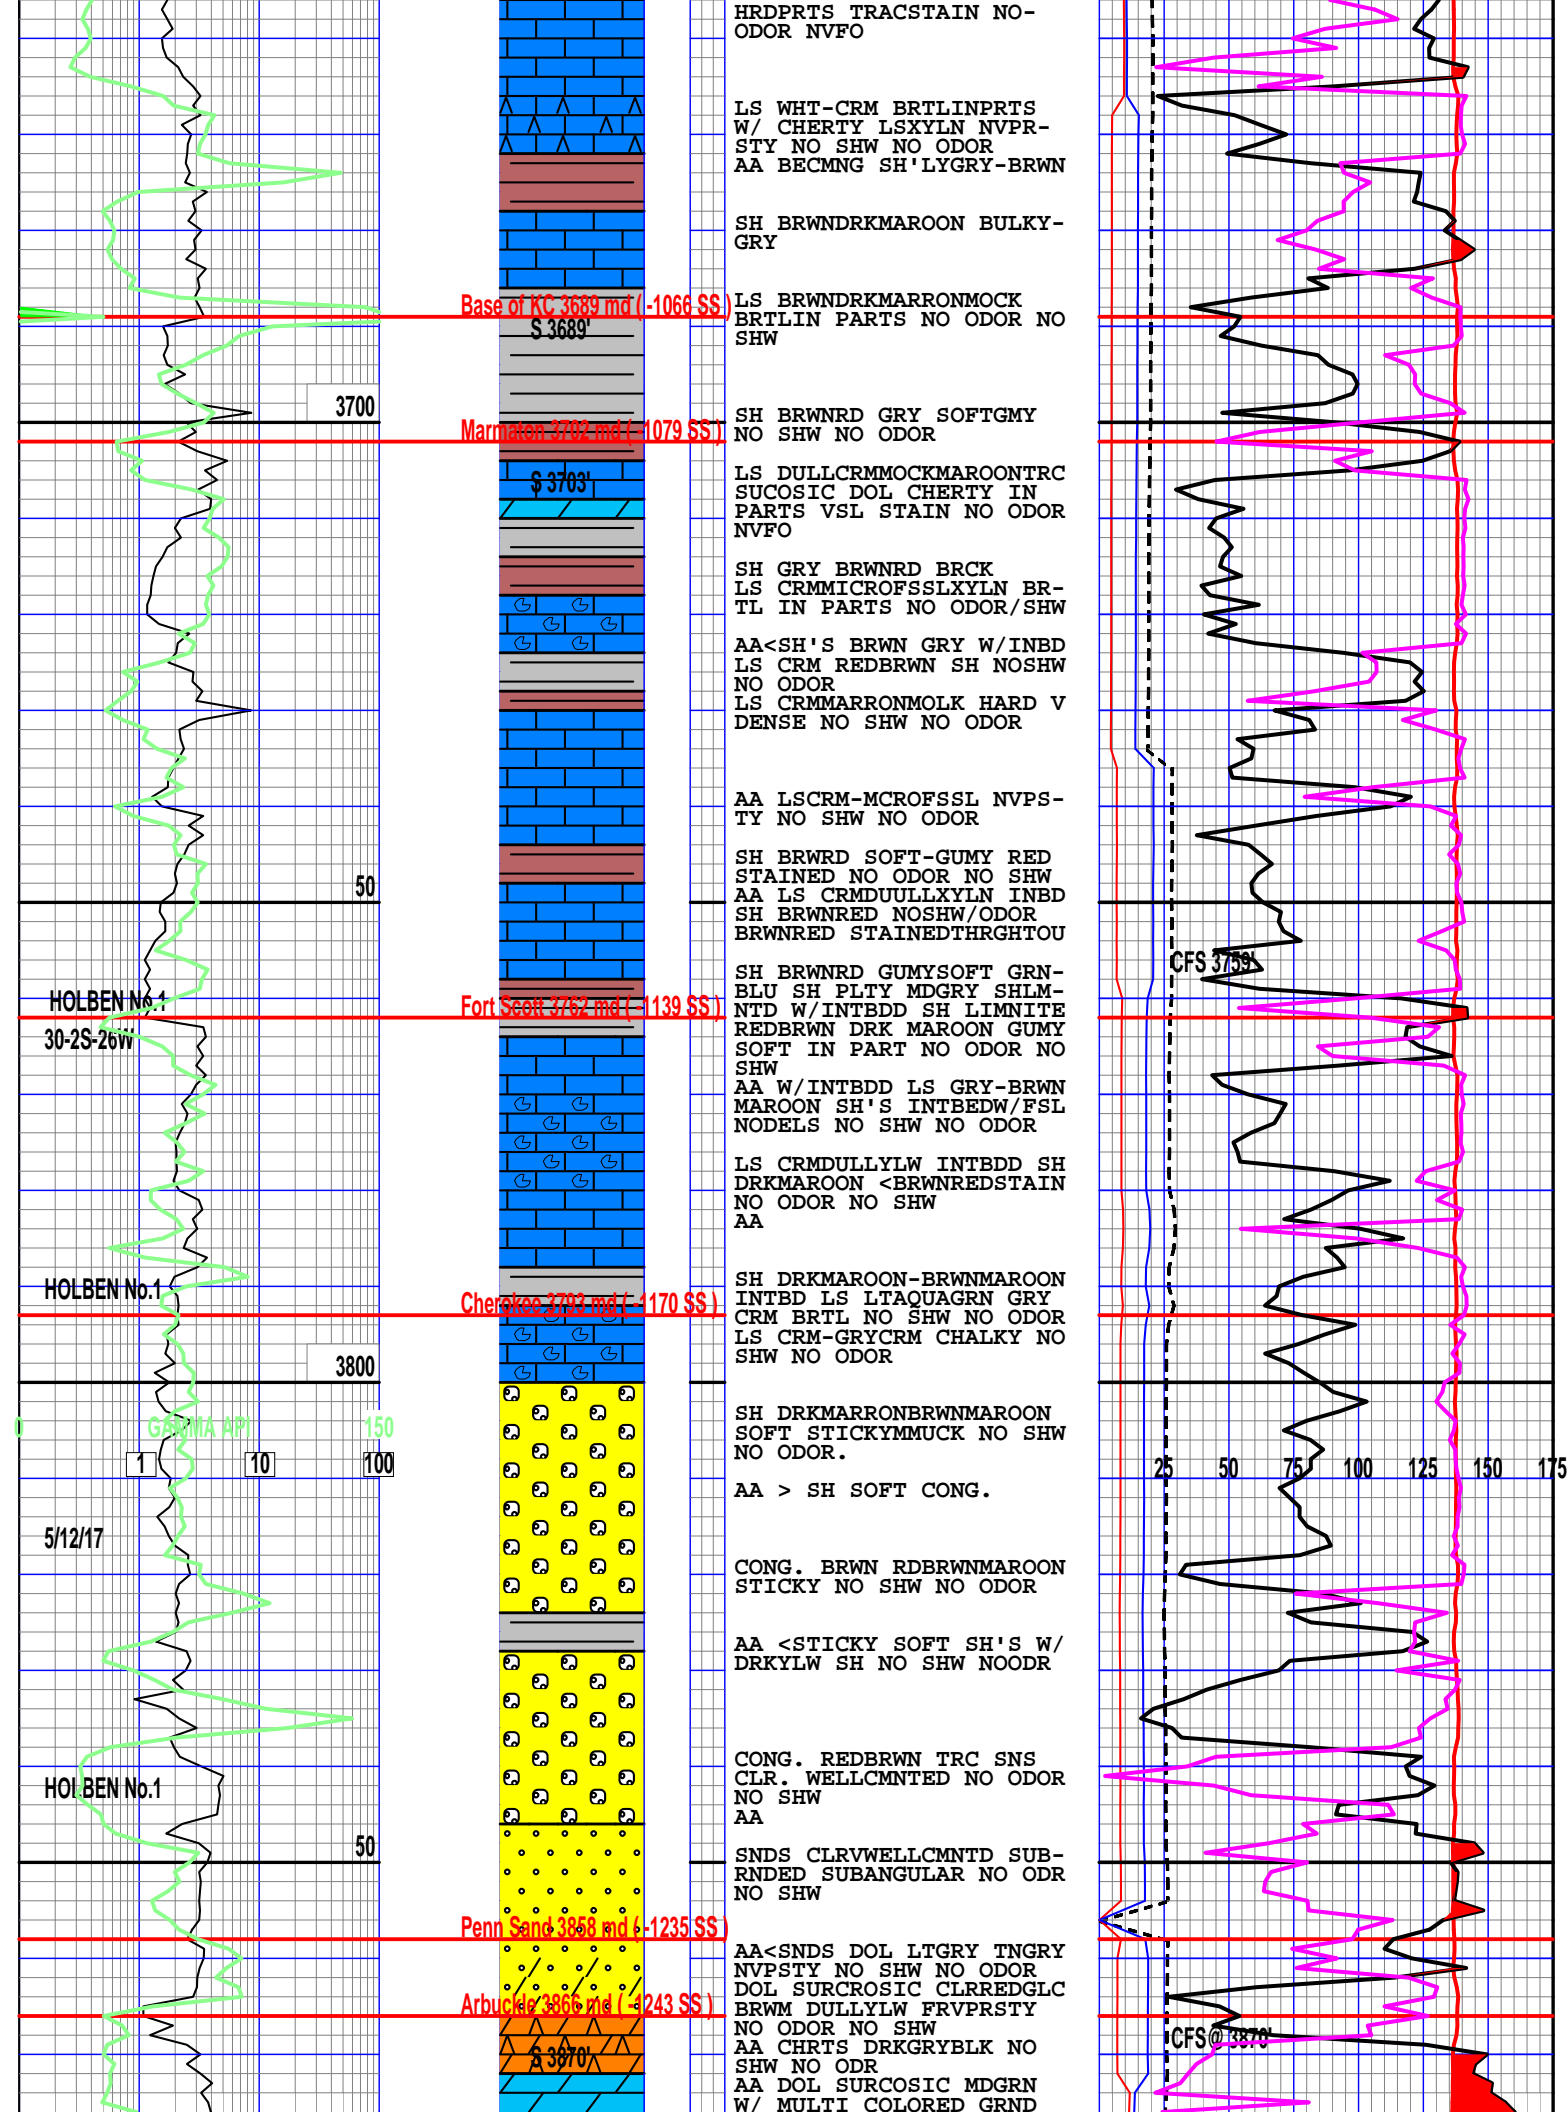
HRDPRTS TRACSTAIN NO-ODOR NVFO

LS WHT-CRM BRTLINPRTS W/ CHERTY LSXYLN NVPR-STY NO SHW NO ODOR AA BECMNG SH'LYGRY-BRWN

SH BRWNDRKMAROON BULKY-GRY

Base of KC 3689 md (-1066 SS)
S 3689'
LS BRWNDRKMARRONMOCK BRTLIN PARTS NO ODOR NO SHW

3700
SH BRWNRD GRY SOFTGMY NO SHW NO ODOR
Marmaton 3702 md (-1079 SS)
S 3703'

LS DULLCRMMOCKMAROONTRC SUCOSIC DOL CHERTY IN PARTS VSL STAIN NO ODOR NVFO

SH GRY BRWNRD BRCK LS CRMMICROFSSLXYLN BR-TL IN PARTS NO ODOR/SHW

AA<SH'S BRWN GRY W/INBD LS CRM REDBRWN SH NOSHW NO ODOR LS CRMMARRONMOLK HARD V DENSE NO SHW NO ODOR

AA LSCRM-MCROFSSL NVPS-TY NO SHW NO ODOR

50
SH BRWRD SOFT-GUMY RED STAINED NO ODOR NO SHW AA LS CRMDUULLXYLN INBD SH BRWNRED NOSHW/ODOR BRWNRED STAINEDTHRGHTOU

CFS 3759'
HOLBEN No.1
30-2S-26W
Fort Scott 3762 md (-1139 SS)
SH BRWNRD GUMYSOFT GRN-BLU SH PLTY MDGRY SHLM-NTD W/INTBDD SH LIMNITE REDBRWN DRK MAROON GUMY SOFT IN PART NO ODOR NO SHW AA W/INTBDD LS GRY-BRWN MAROON SH'S INTBEDW/FSL NODELS NO SHW NO ODOR

LS CRMDULLYLW INTBDD SH DRKMAROON <BRWNREDSTAIN NO ODOR NO SHW AA

HOLBEN No.1
Cherokee 3793 md (-1170 SS)
SH DRKMAROON-BRWNMAROON INTBD LS LTAQUAGRN GRY CRM BRTL NO SHW NO ODOR LS CRM-GRYCRM CHALKY NO SHW NO ODOR

3800
0 GAMMA API 150
1 10 100
SH DRKMARRONBRWNMAROON SOFT STICKYMMUCK NO SHW NO ODOR.

25 50 75 100 125 150 175
AA > SH SOFT CONG.

5/12/17
CONG. BRWN RDBRWNMAROON STICKY NO SHW NO ODOR

AA <STICKY SOFT SH'S W/ DRKYLW SH NO SHW NOODR

HOLBEN No.1
CONG. REDBRWN TRC SNS CLR. WELLCMNTED NO ODOR NO SHW AA

50
SNDS CLRVWELLCMNTD SUB-RNDED SUBANGULAR NO ODR NO SHW

Penn Sand 3858 md (-1235 SS)
AA<SNDS DOL LTGRY TNGRY NVPSTY NO SHW NO ODOR DOL SURCROSIC CLRREDGLC BRWM DULLYLW FRVPRSTY NO ODOR NO SHW
Arbuckle 3866 md (-1243 SS)
CFS @ 3870'
S 3870'
AA CHRTS DRKGRYBLK NO SHW NO ODR AA DOL SURCOSIC MDGRN W/ MULTI COLORED GRND